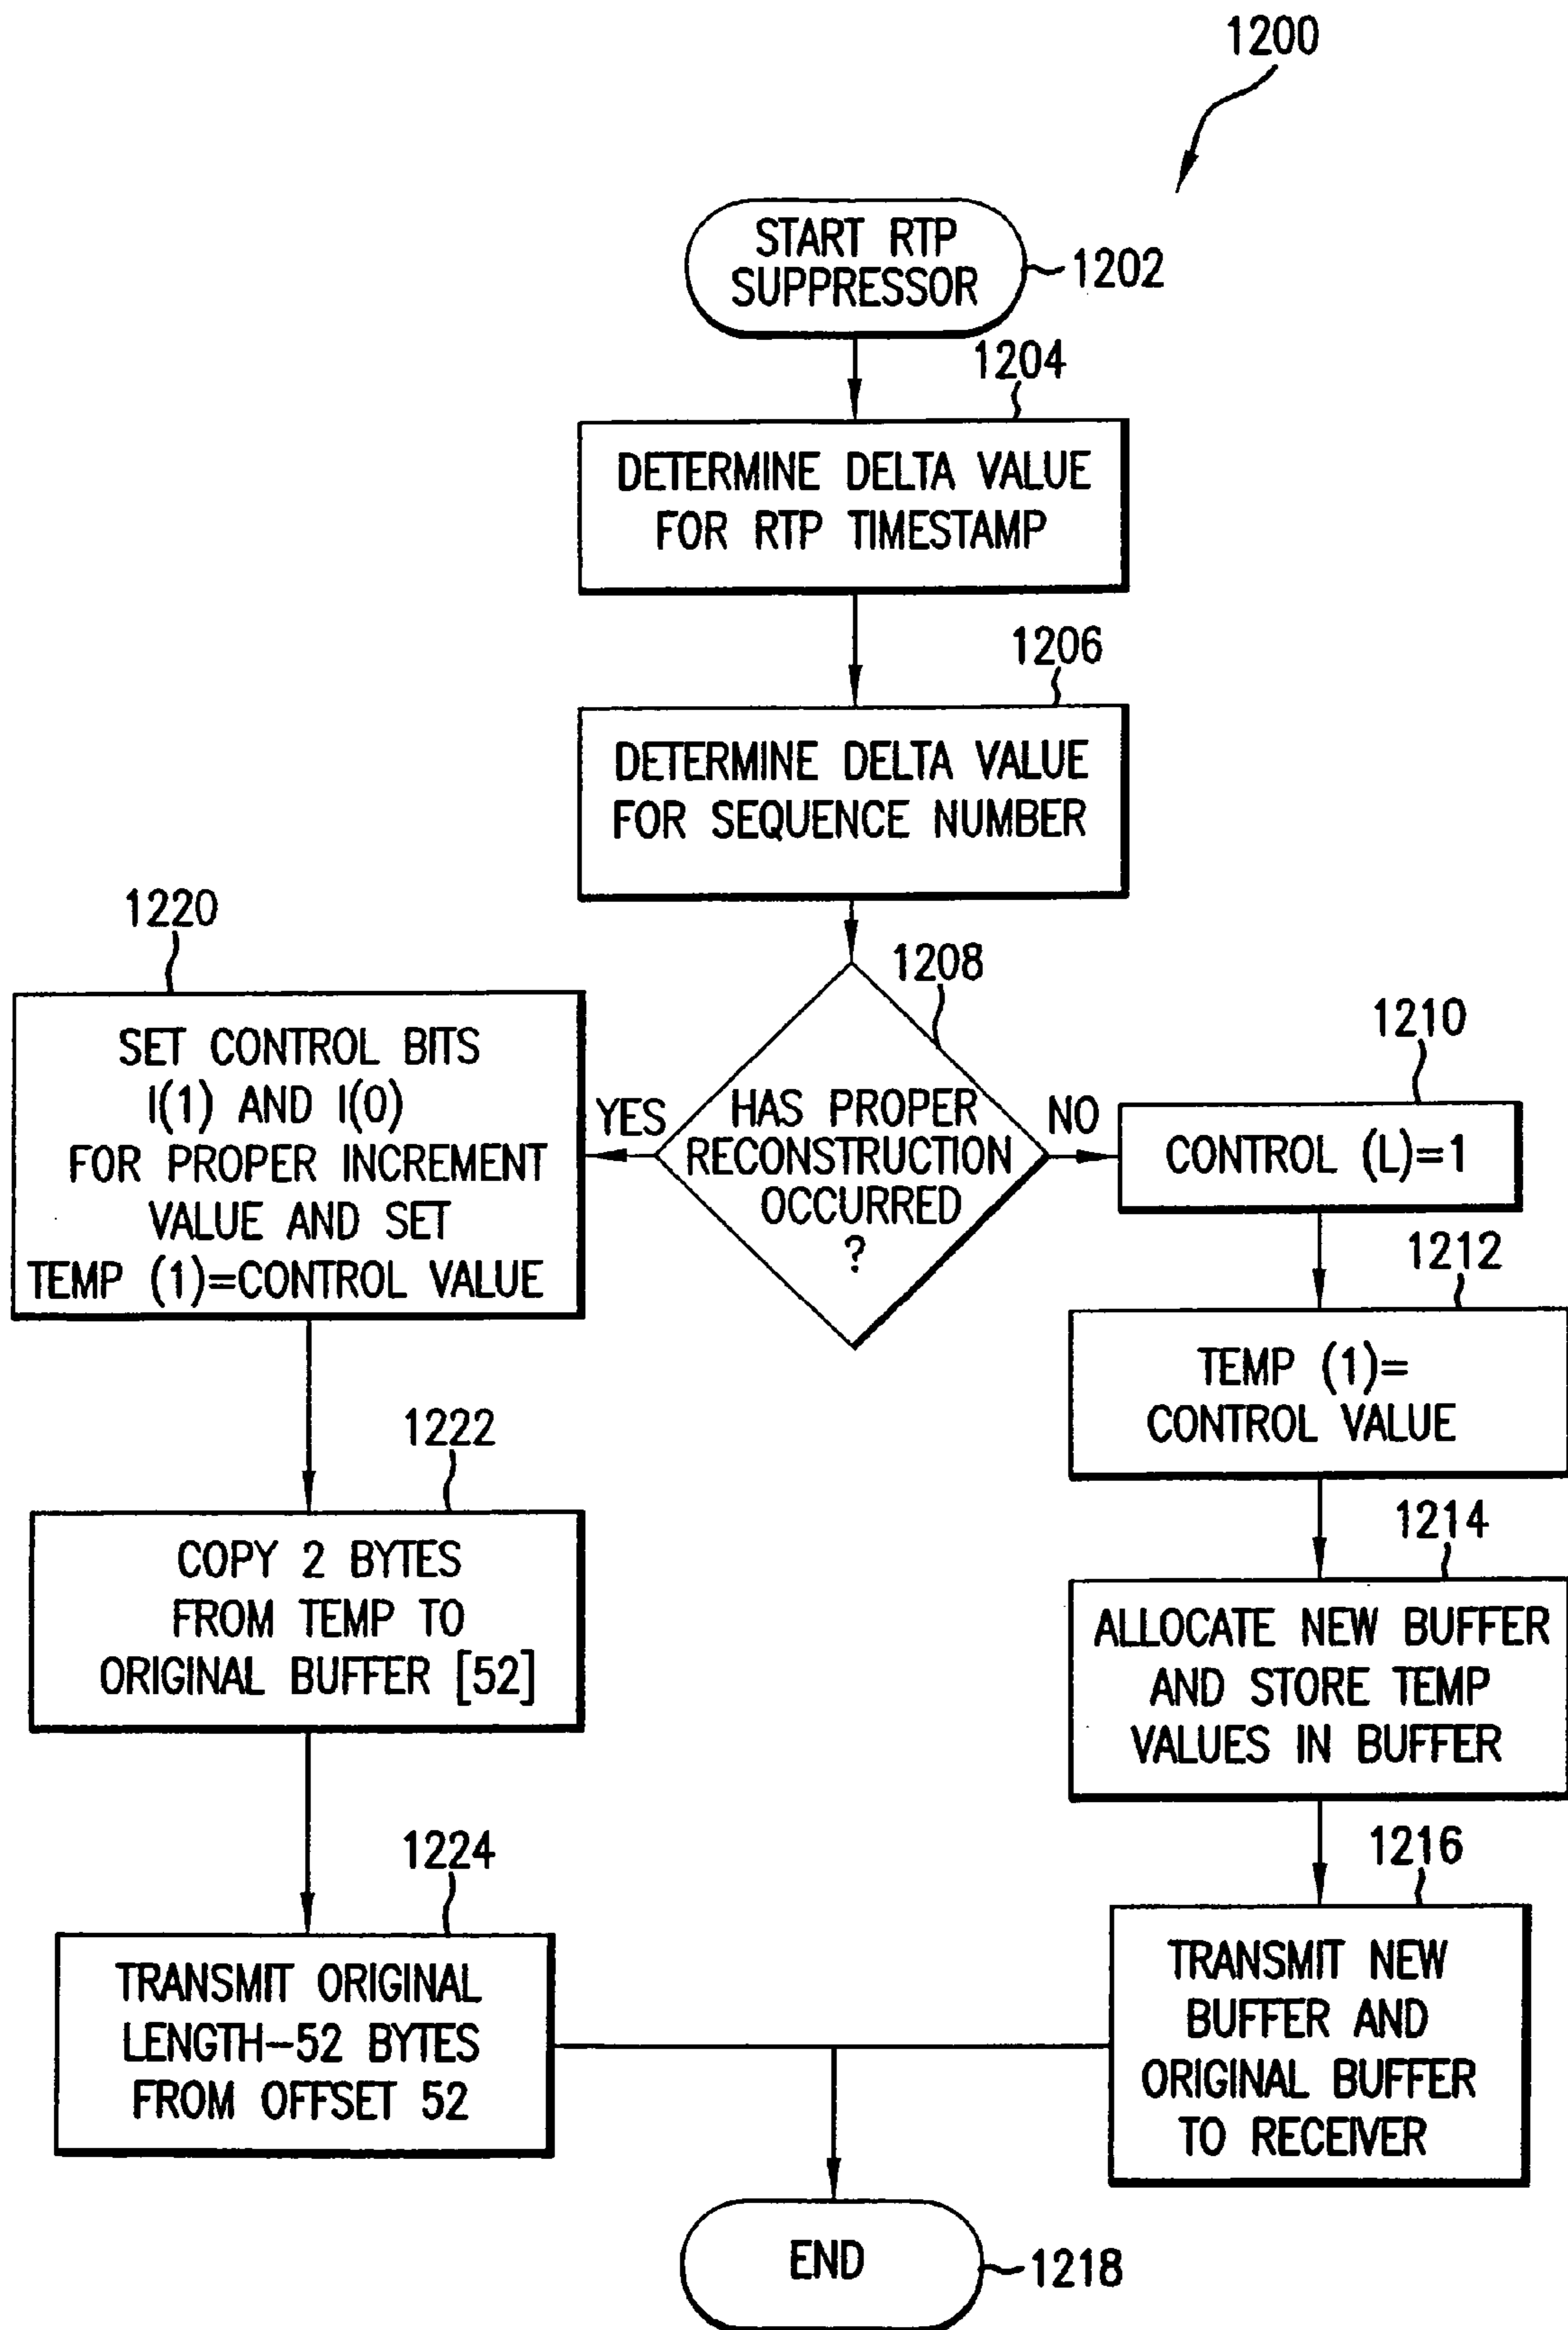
1200

START RTP SUPPRESSOR

1202

1204

DETERMINE DELTA VALUE FOR RTP TIMESTAMP

1206

DETERMINE DELTA VALUE FOR SEQUENCE NUMBER

1220

SET CONTROL BITS I(1) AND I(0) FOR PROPER INCREMENT VALUE AND SET TEMP (1)=CONTROL VALUE

YES

1208

HAS PROPER RECONSTRUCTION OCCURRED ?

NO

1210

CONTROL (L)=1

1212

TEMP (1)= CONTROL VALUE

1222

COPY 2 BYTES FROM TEMP TO ORIGINAL BUFFER [52]

1214

ALLOCATE NEW BUFFER AND STORE TEMP VALUES IN BUFFER

1224

TRANSMIT ORIGINAL LENGTH−52 BYTES FROM OFFSET 52

1216

TRANSMIT NEW BUFFER AND ORIGINAL BUFFER TO RECEIVER

END

1218